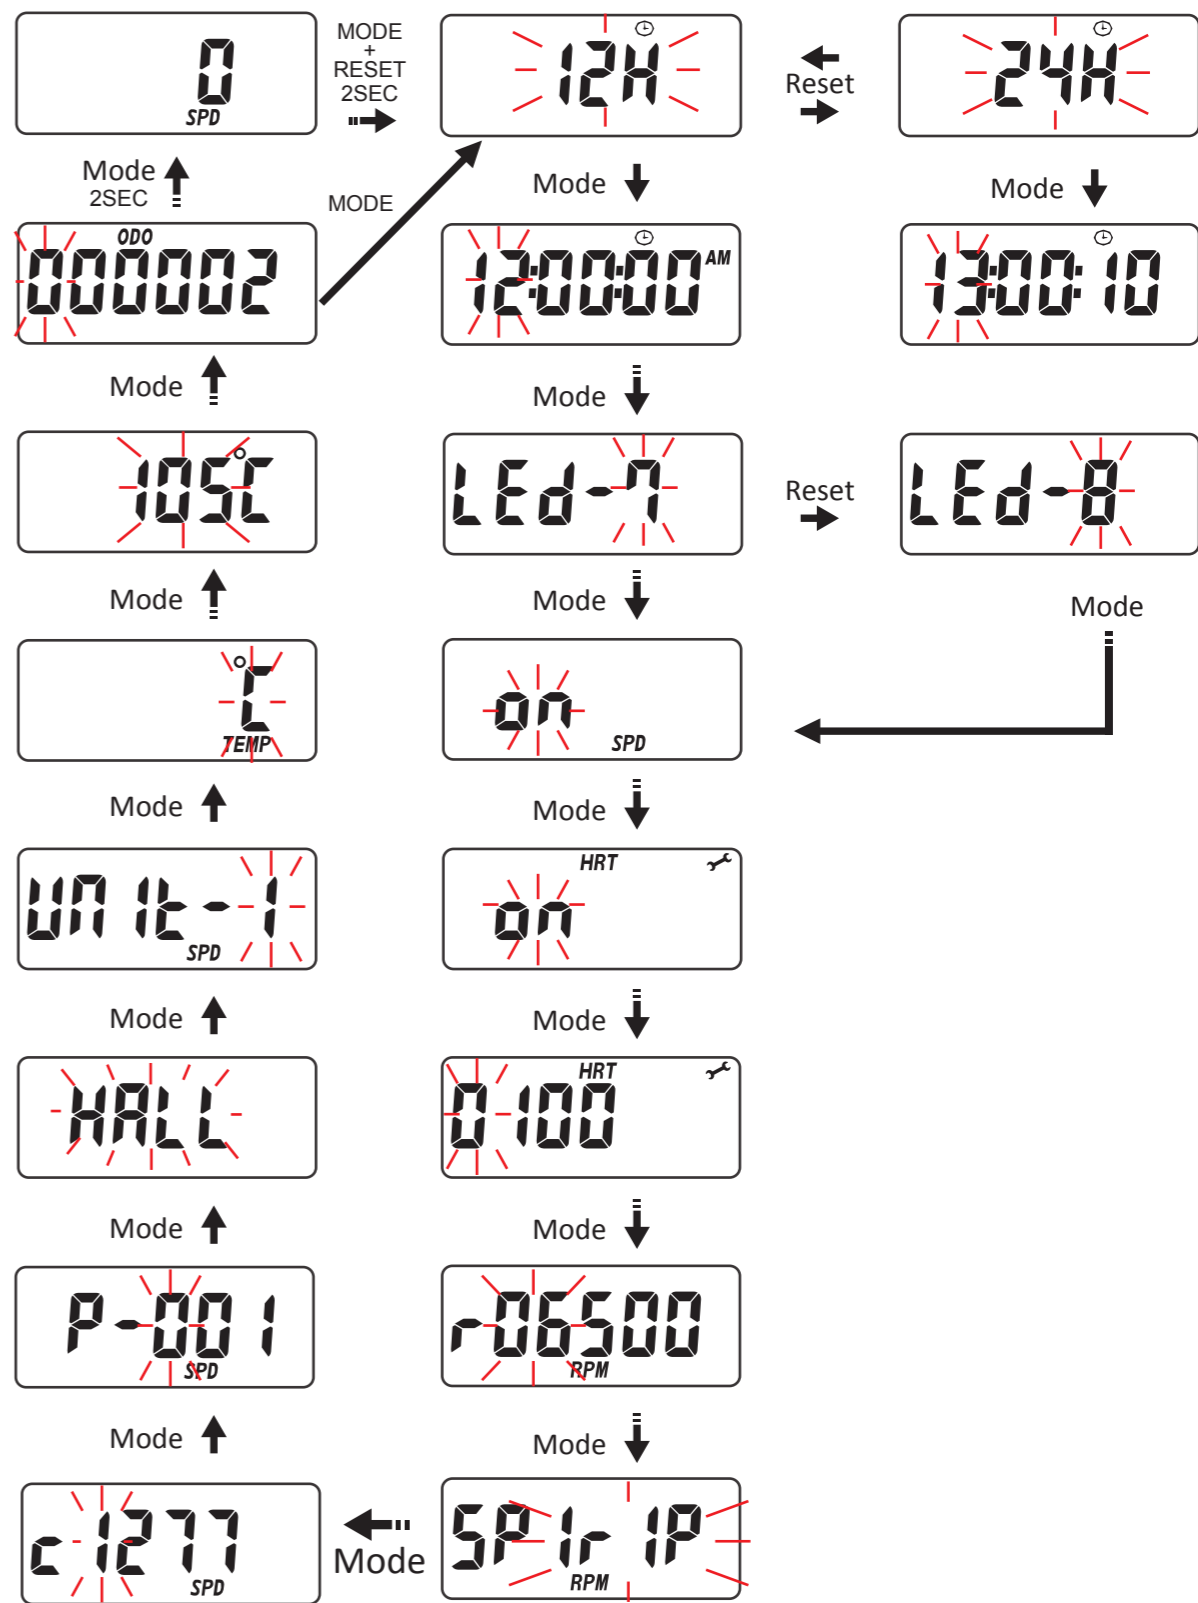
0
SPD

MODE
+
RESET
2SEC

12H

Reset

24H

Mode
2SEC

MODE

Mode

Mode

ODO
000002

12:00:00 AM

13:00:10

Mode

Mode

105C

LEd-7

Reset

LEd-8

Mode

Mode

Mode

°C
TEMP

on
SPD

Mode

Mode

unit-1
SPD

HRT
on

Mode

Mode

HALL

HRT
0-100

Mode

Mode

P-001
SPD

r06500
RPM

Mode

Mode

c1277
SPD

Mode

SPIr IP
RPM